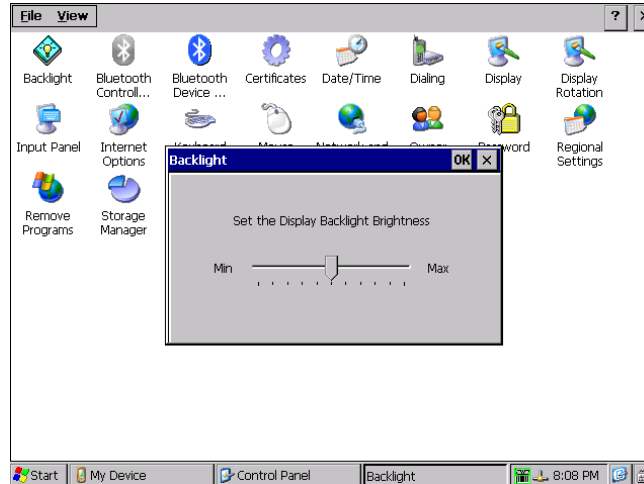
File View
? ×

Backlight
Bluetooth Controll...
Bluetooth Device ...
Certificates
Date/Time
Dialing
Display
Display Rotation
Input Panel
Internet Options
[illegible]
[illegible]
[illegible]
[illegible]
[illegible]word
Regional Settings
Remove Programs
Storage Manager

Backlight
OK ×
Set the Display Backlight Brightness
Min
Max

Start
My Device
Control Panel
Backlight
8:08 PM